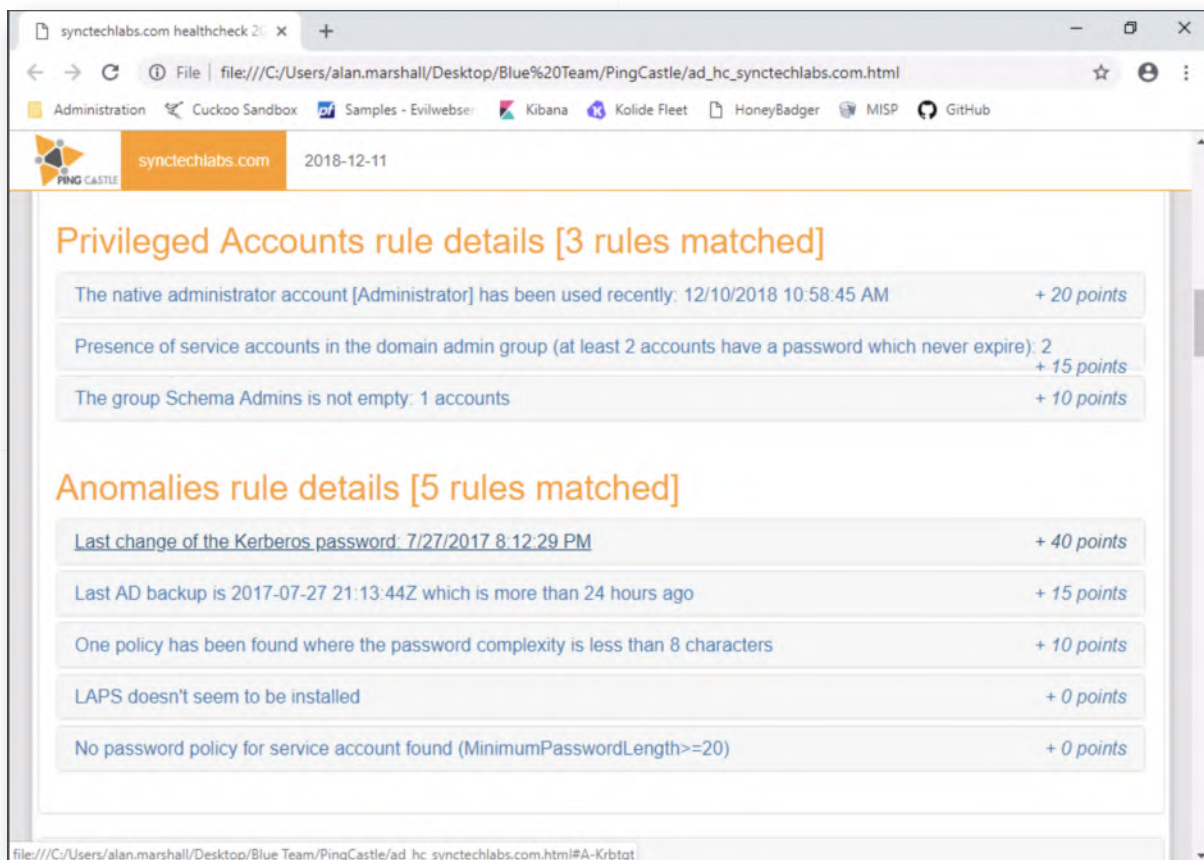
synctechlabs.com healthcheck 2( ×
+
File | file:///C:/Users/alan.marshall/Desktop/Blue%20Team/PingCastle/ad_hc_synctechlabs.com.html

Administration Cuckoo Sandbox Samples - Evilwebser Kibana Kolide Fleet HoneyBadger MISP GitHub

PING CASTLE synctechlabs.com 2018-12-11

Privileged Accounts rule details [3 rules matched]

The native administrator account [Administrator] has been used recently: 12/10/2018 10:58:45 AM + 20 points

Presence of service accounts in the domain admin group (at least 2 accounts have a password which never expire): 2 + 15 points

The group Schema Admins is not empty: 1 accounts + 10 points

Anomalies rule details [5 rules matched]

Last change of the Kerberos password: 7/27/2017 8:12:29 PM + 40 points

Last AD backup is 2017-07-27 21:13:44Z which is more than 24 hours ago + 15 points

One policy has been found where the password complexity is less than 8 characters + 10 points

LAPS doesn't seem to be installed + 0 points

No password policy for service account found (MinimumPasswordLength>=20) + 0 points

file:///C:/Users/alan.marshall/Desktop/Blue Team/PingCastle/ad_hc_synctechlabs.com.html#A-Krbtgt